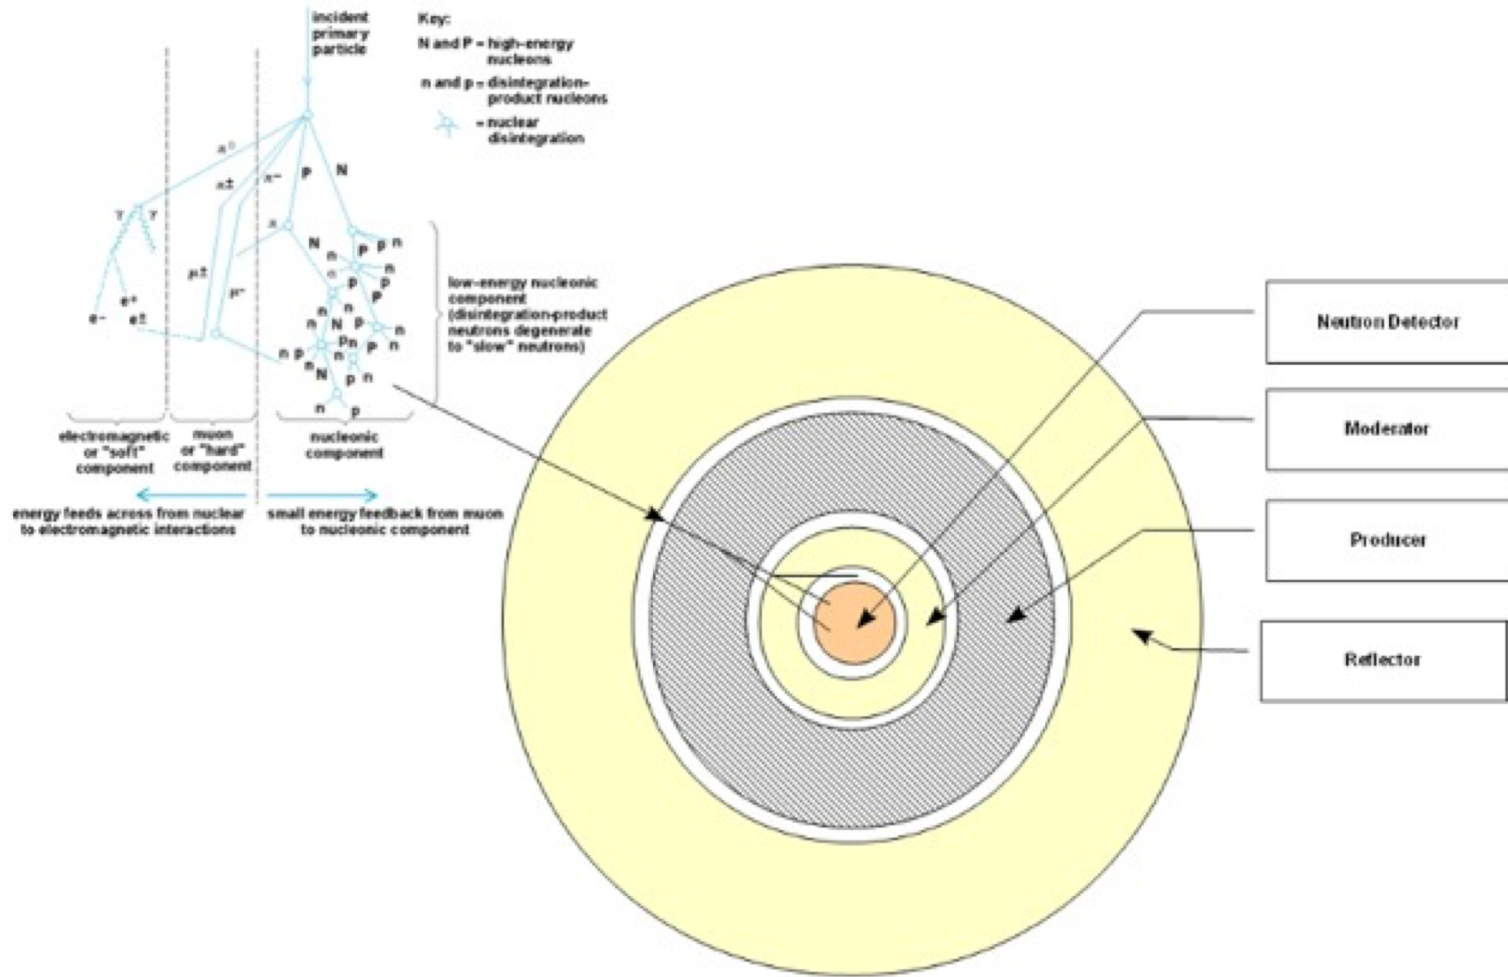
incident primary particle

Key:
N and P = high-energy nucleons
n and p = disintegration-product nucleons
= nuclear disintegration

$\pi^0$
$\pi^\pm$
$\pi^-$
P
N
$\pi$
$\gamma$ $\gamma$
$e^+$
$e^-$ $e^\pm$
$\mu^\pm$
$\mu^-$
N n P P n
n n P P
n N P n
n Pn P n
n P N P n
n p

low-energy nucleonic component (disintegration-product neutrons degenerate to "slow" neutrons)

electromagnetic or "soft" component
muon or "hard" component
nucleonic component

energy feeds across from nuclear to electromagnetic interactions
small energy feedback from muon to nucleonic component

Neutron Detector
Moderator
Producer
Reflector